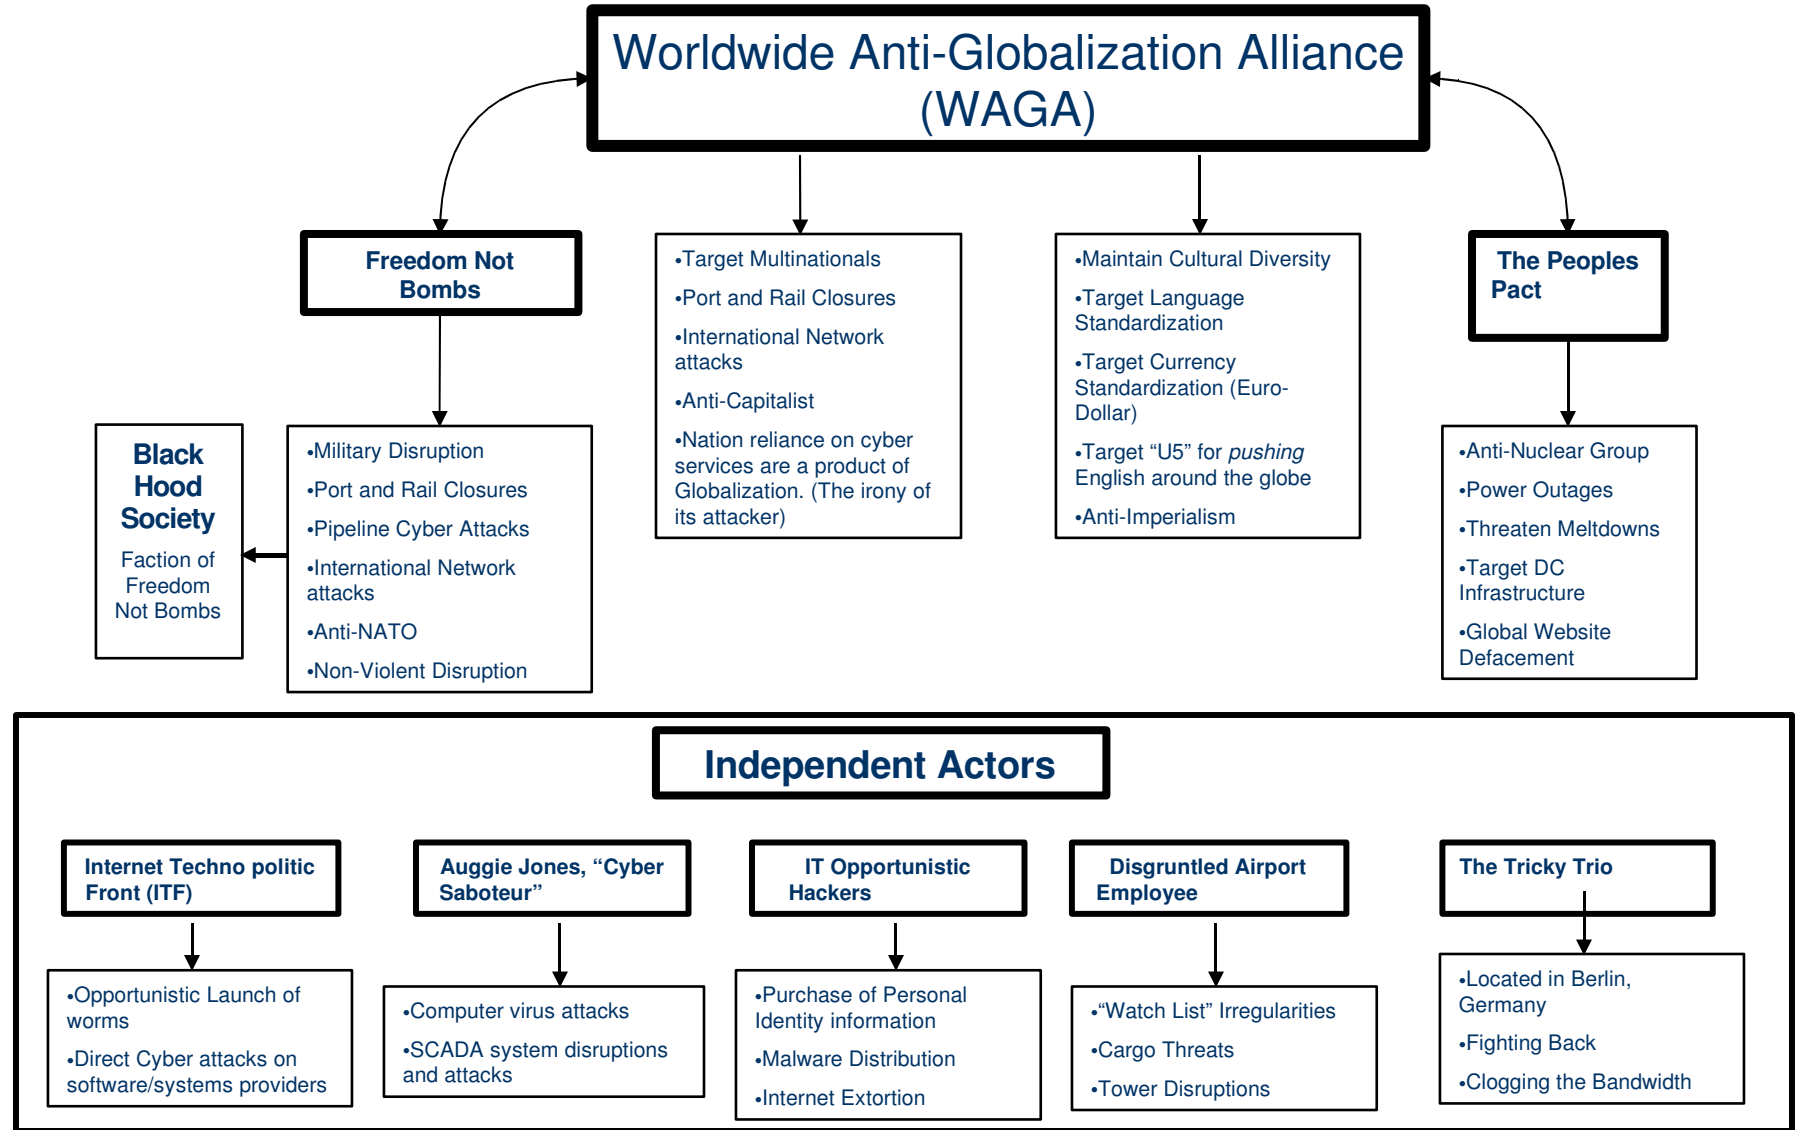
Worldwide Anti-Globalization Alliance (WAGA)

Freedom Not Bombs

•Target Multinationals
•Port and Rail Closures
•International Network attacks
•Anti-Capitalist
•Nation reliance on cyber services are a product of Globalization. (The irony of its attacker)

•Maintain Cultural Diversity
•Target Language Standardization
•Target Currency Standardization (Euro-Dollar)
•Target "U5" for *pushing* English around the globe
•Anti-Imperialism

The Peoples Pact

Black Hood Society
Faction of Freedom Not Bombs

•Military Disruption
•Port and Rail Closures
•Pipeline Cyber Attacks
•International Network attacks
•Anti-NATO
•Non-Violent Disruption

•Anti-Nuclear Group
•Power Outages
•Threaten Meltdowns
•Target DC Infrastructure
•Global Website Defacement

Independent Actors

Internet Techno politic Front (ITF)
•Opportunistic Launch of worms
•Direct Cyber attacks on software/systems providers

Auggie Jones, "Cyber Saboteur"
•Computer virus attacks
•SCADA system disruptions and attacks

IT Opportunistic Hackers
•Purchase of Personal Identity information
•Malware Distribution
•Internet Extortion

Disgruntled Airport Employee
•"Watch List" Irregularities
•Cargo Threats
•Tower Disruptions

The Tricky Trio
•Located in Berlin, Germany
•Fighting Back
•Clogging the Bandwidth